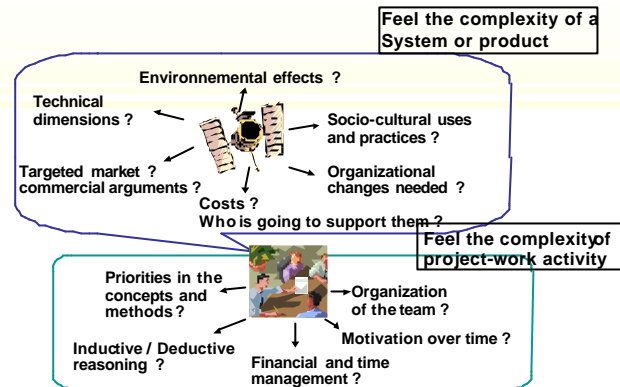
Feel the complexity of a System or product

Environnemental effects ?

Technical dimensions ?

Socio-cultural uses and practices ?

Targeted market ? commercial arguments ?

Organizational changes needed ?

Costs ? Who is going to support them ?

Feel the complexityof project-work activity

Priorities in the concepts and methods ?

Organization of the team ?

Motivation over time ?

Inductive / Deductive reasoning ?

Financial and time management ?